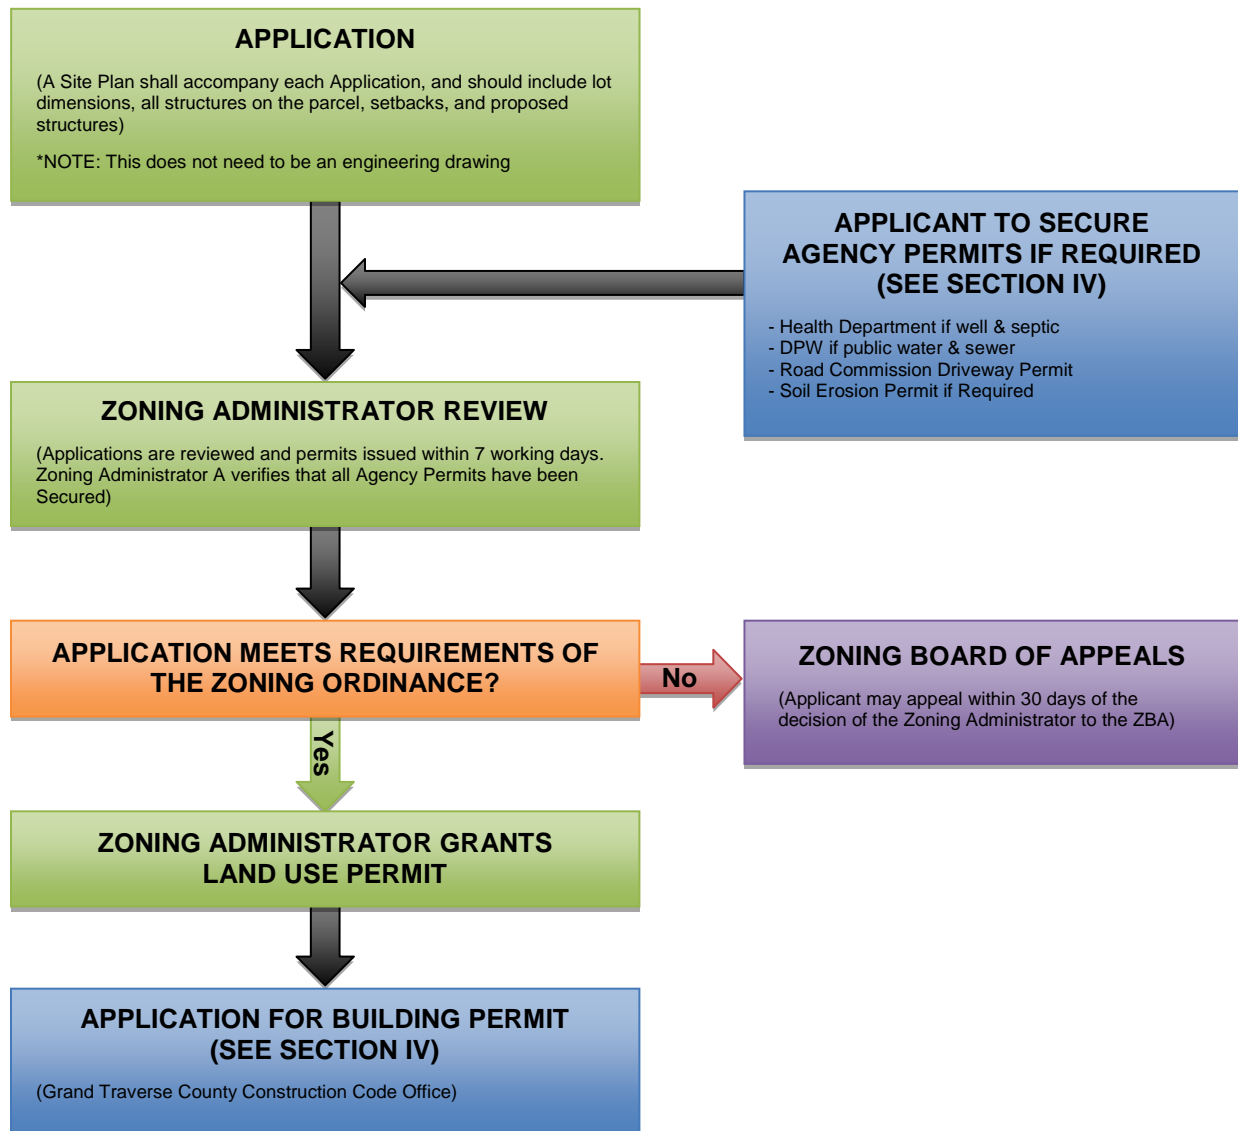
APPLICATION

(A Site Plan shall accompany each Application, and should include lot dimensions, all structures on the parcel, setbacks, and proposed structures)

*NOTE: This does not need to be an engineering drawing

APPLICANT TO SECURE AGENCY PERMITS IF REQUIRED (SEE SECTION IV)

- Health Department if well & septic
- DPW if public water & sewer
- Road Commission Driveway Permit
- Soil Erosion Permit if Required

ZONING ADMINISTRATOR REVIEW

(Applications are reviewed and permits issued within 7 working days. Zoning Administrator A verifies that all Agency Permits have been Secured)

APPLICATION MEETS REQUIREMENTS OF THE ZONING ORDINANCE?

No

ZONING BOARD OF APPEALS

(Applicant may appeal within 30 days of the decision of the Zoning Administrator to the ZBA)

Yes

ZONING ADMINISTRATOR GRANTS LAND USE PERMIT

APPLICATION FOR BUILDING PERMIT (SEE SECTION IV)

(Grand Traverse County Construction Code Office)